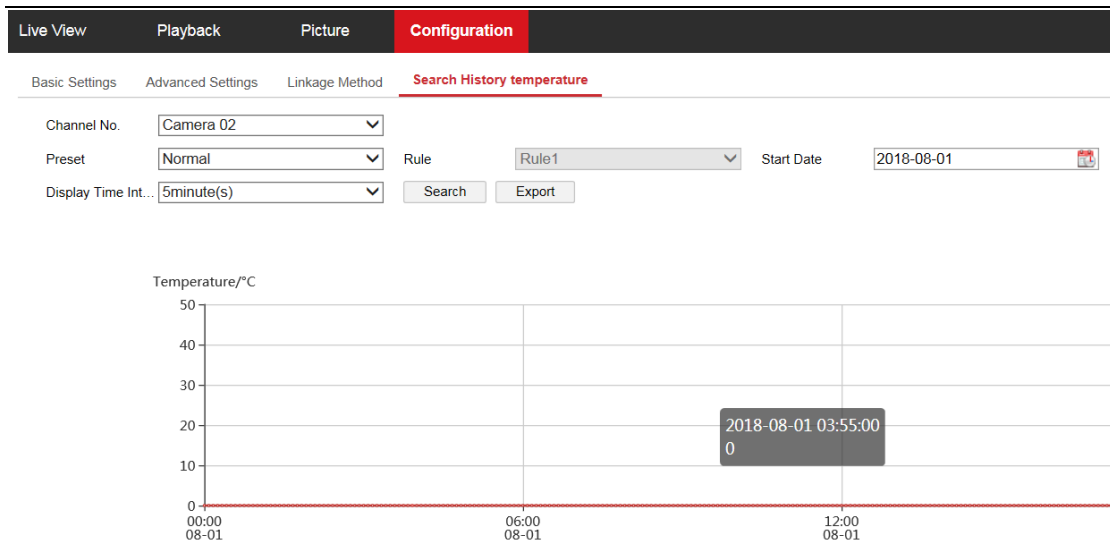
Live View Playback Picture Configuration

Basic Settings Advanced Settings Linkage Method Search History temperature

Channel No. Camera 02

Preset Normal Rule Rule1 Start Date 2018-08-01

Display Time Int... 5minute(s) Search Export

Temperature/°C

50
40
30
20
10
0

2018-08-01 03:55:00
0

00:00
08-01

06:00
08-01

12:00
08-01